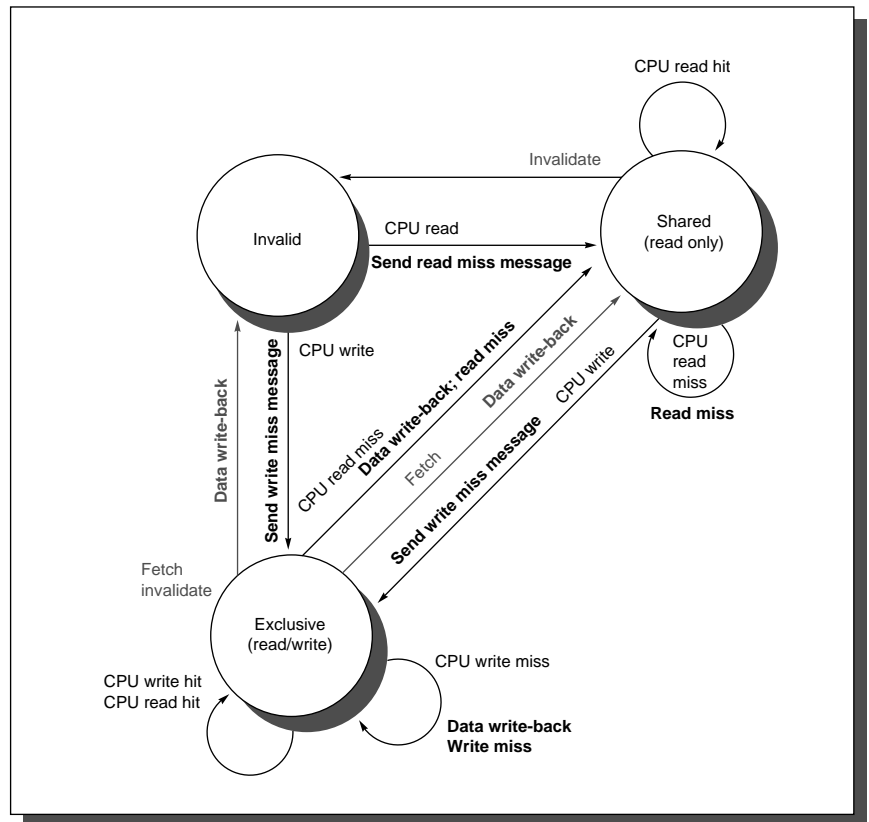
CPU read hit

Invalidate

Invalid

CPU read

Shared
(read only)

Send read miss message

CPU write

Data write-back; read miss

Data write-back

CPU read miss

CPU write

Data write-back

Send write miss message

CPU read miss

Read miss

Fetch

Send write miss message

Fetch invalidate

Exclusive
(read/write)

CPU write miss

CPU write hit
CPU read hit

Data write-back
Write miss